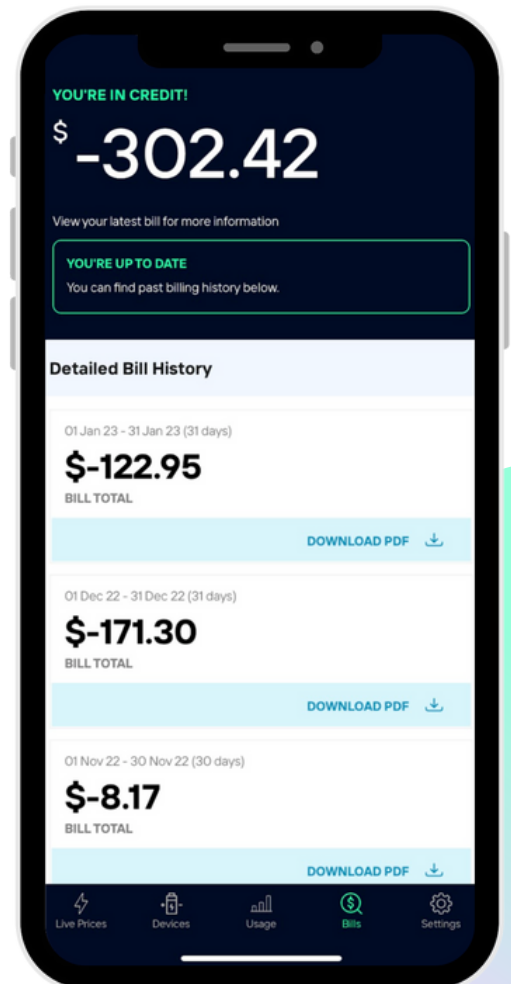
YOU'RE IN CREDIT!

$ -302.42

View your latest bill for more information

YOU'RE UP TO DATE
You can find past billing history below.

Detailed Bill History

01 Jan 23 - 31 Jan 23 (31 days)
$-122.95
BILL TOTAL
DOWNLOAD PDF

01 Dec 22 - 31 Dec 22 (31 days)
$-171.30
BILL TOTAL
DOWNLOAD PDF

01 Nov 22 - 30 Nov 22 (30 days)
$-8.17
BILL TOTAL
DOWNLOAD PDF

Live Prices
Devices
Usage
Bills
Settings